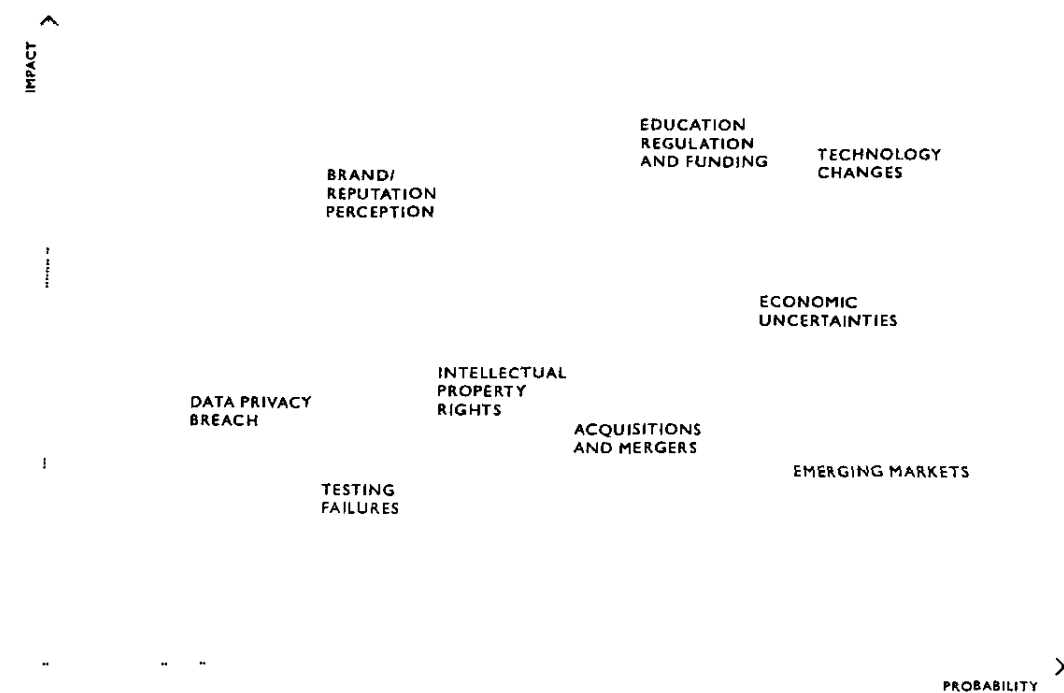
IMPACT

EDUCATION REGULATION AND FUNDING

TECHNOLOGY CHANGES

BRAND/ REPUTATION PERCEPTION

ECONOMIC UNCERTAINTIES

INTELLECTUAL PROPERTY RIGHTS

DATA PRIVACY BREACH

ACQUISITIONS AND MERGERS

EMERGING MARKETS

TESTING FAILURES

PROBABILITY